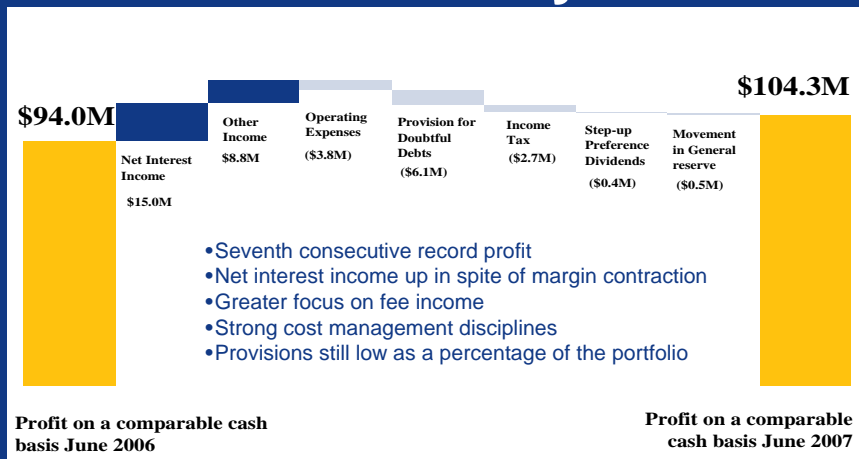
$94.0M

Net Interest Income

$15.0M

Other Income

$8.8M

Operating Expenses

($3.8M)

Provision for Doubtful Debts

($6.1M)

Income Tax

($2.7M)

Step-up Preference Dividends

($0.4M)

Movement in General reserve

($0.5M)

$104.3M

•Seventh consecutive record profit
•Net interest income up in spite of margin contraction
•Greater focus on fee income
•Strong cost management disciplines
•Provisions still low as a percentage of the portfolio

Profit on a comparable cash basis June 2006

Profit on a comparable cash basis June 2007